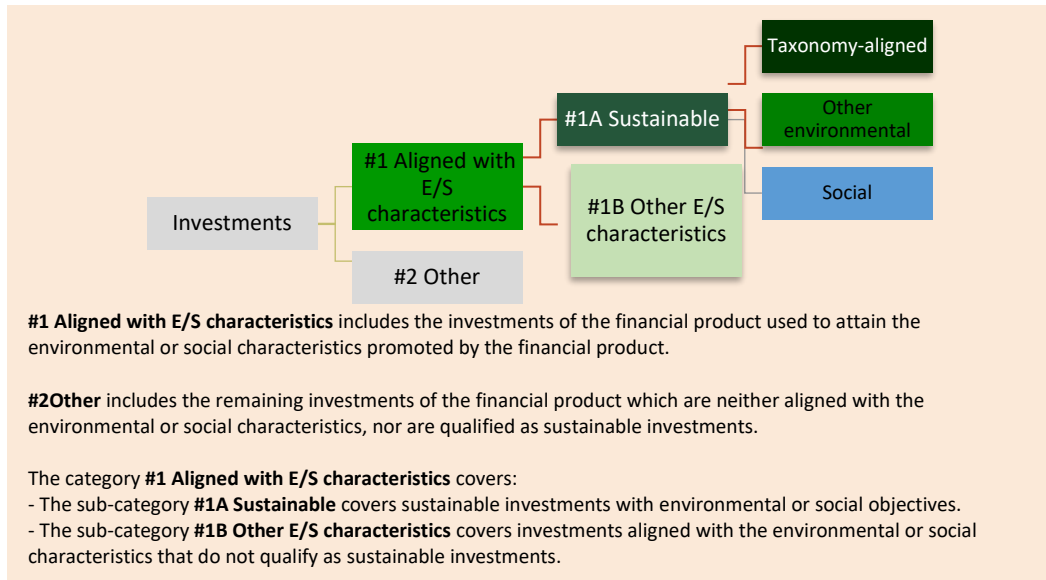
Investments

#1 Aligned with E/S characteristics

#2 Other

#1A Sustainable

#1B Other E/S characteristics

Taxonomy-aligned

Other environmental

Social

**#1 Aligned with E/S characteristics** includes the investments of the financial product used to attain the environmental or social characteristics promoted by the financial product.

**#2Other** includes the remaining investments of the financial product which are neither aligned with the environmental or social characteristics, nor are qualified as sustainable investments.

The category **#1 Aligned with E/S characteristics** covers:
- The sub-category **#1A Sustainable** covers sustainable investments with environmental or social objectives.
- The sub-category **#1B Other E/S characteristics** covers investments aligned with the environmental or social characteristics that do not qualify as sustainable investments.